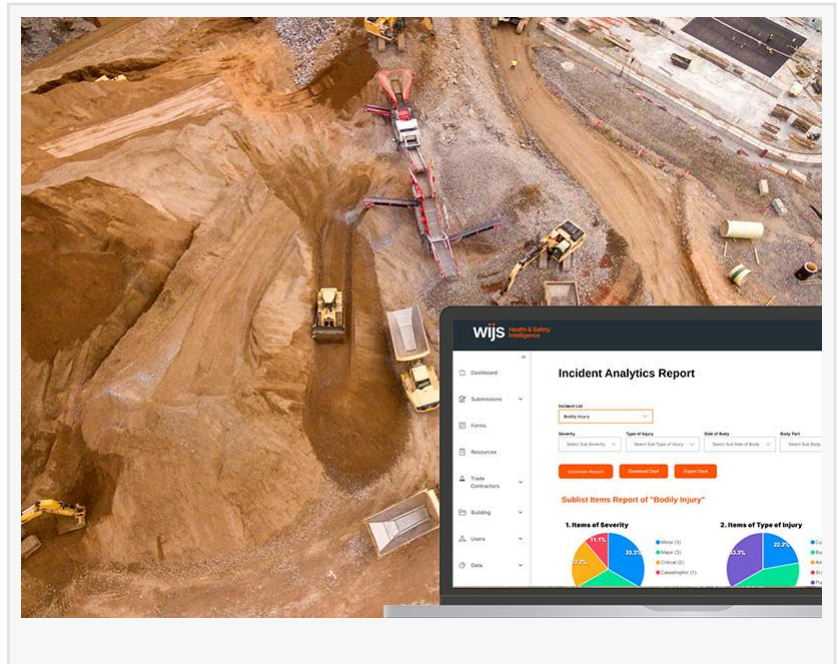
wijs Health & Safety Intelligence

Dashboard
Submissions
Forms
Resources
Trade Contractors
Building
Users
Data

Incident Analytics Report

Incident List
Bodily Injury

Severity
Select Sub Severity
Type of Injury
Select Sub Type of Injury
Side of Body
Select Sub Side of Body
Body Part
Select Sub Body

Generate Report
Download Chart
Export Chart

Sublist Items Report of "Bodily Injury"

1. Items of Severity
11.1%
33.3%
22.2%
Minor (3)
Major (3)
Critical (2)
Catastrophic (1)

2. Items of Type of Injury
22.2%
33.3%